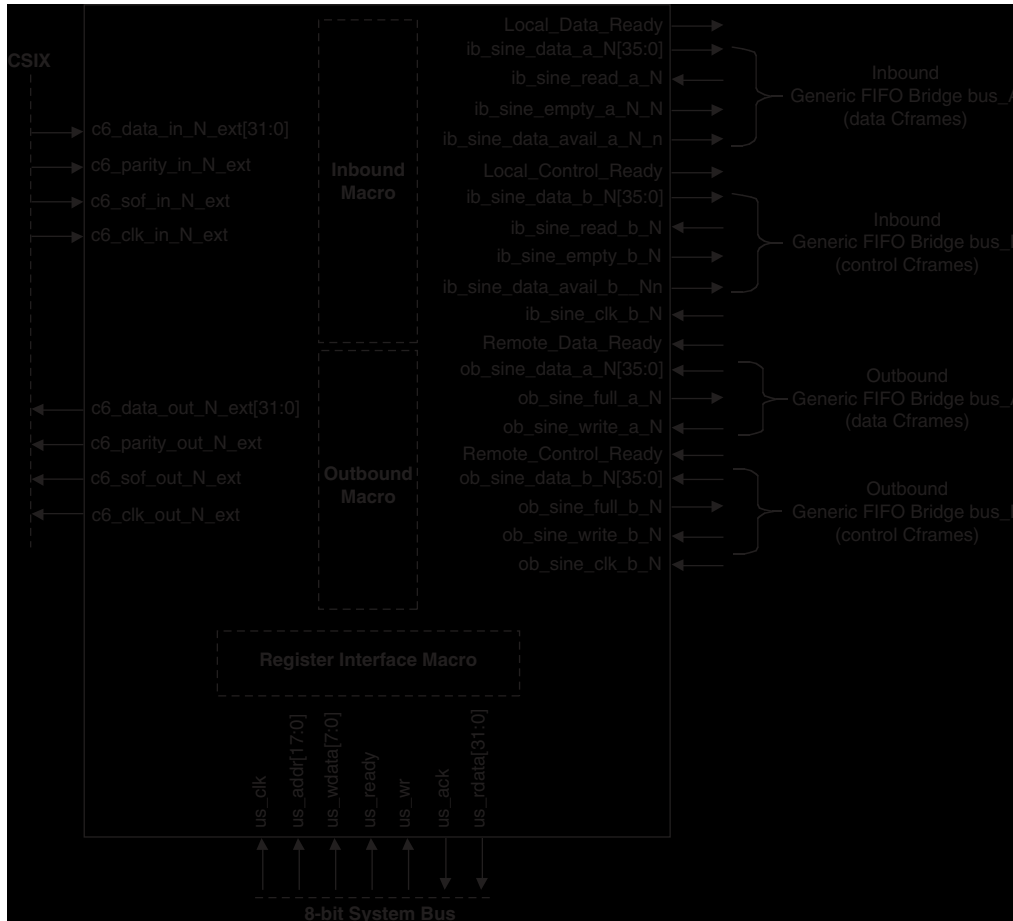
CSIX

c6_data_in_N_ext[31:0]
c6_parity_in_N_ext
c6_sof_in_N_ext
c6_clk_in_N_ext

c6_data_out_N_ext[31:0]
c6_parity_out_N_ext
c6_sof_out_N_ext
c6_clk_out_N_ext

Inbound Macro

Outbound Macro

Register Interface Macro

Local_Data_Ready
ib_sine_data_a_N[35:0]
ib_sine_read_a_N
ib_sine_empty_a_N_N
ib_sine_data_avail_a_N_n
Local_Control_Ready
ib_sine_data_b_N[35:0]
ib_sine_read_b_N
ib_sine_empty_b_N
ib_sine_data_avail_b__Nn
ib_sine_clk_b_N
Remote_Data_Ready
ob_sine_data_a_N[35:0]
ob_sine_full_a_N
ob_sine_write_a_N
Remote_Control_Ready
ob_sine_data_b_N[35:0]
ob_sine_full_b_N
ob_sine_write_b_N
ob_sine_clk_b_N

Inbound
Generic FIFO Bridge bus_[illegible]
(data Cframes)

Inbound
Generic FIFO Bridge bus_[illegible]
(control Cframes)

Outbound
Generic FIFO Bridge bus_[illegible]
(data Cframes)

Outbound
Generic FIFO Bridge bus_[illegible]
(control Cframes)

us_clk
us_addr[17:0]
us_wdata[7:0]
us_ready
us_wr
us_ack
us_rdata[31:0]

8-bit System Bus